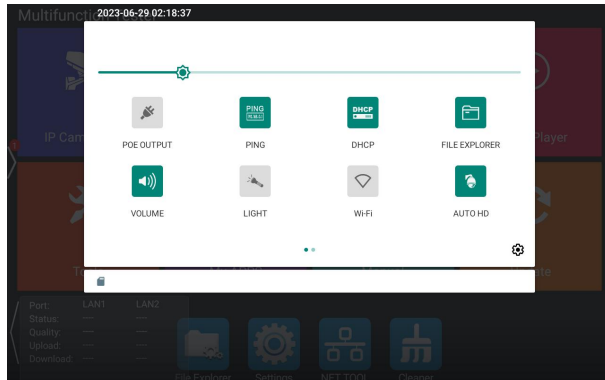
Multifunction
2023-06-29 02:18:37

POE OUTPUT
PING
DHCP
FILE EXPLORER
VOLUME
LIGHT
Wi-Fi
AUTO HD

IP Cam
Player
To
te

Port: LAN1 LAN2
Status: — —
Quality: — —
Upload: — —
Download: — —

File Explorer
Settings
NET TOOL
Cleaner